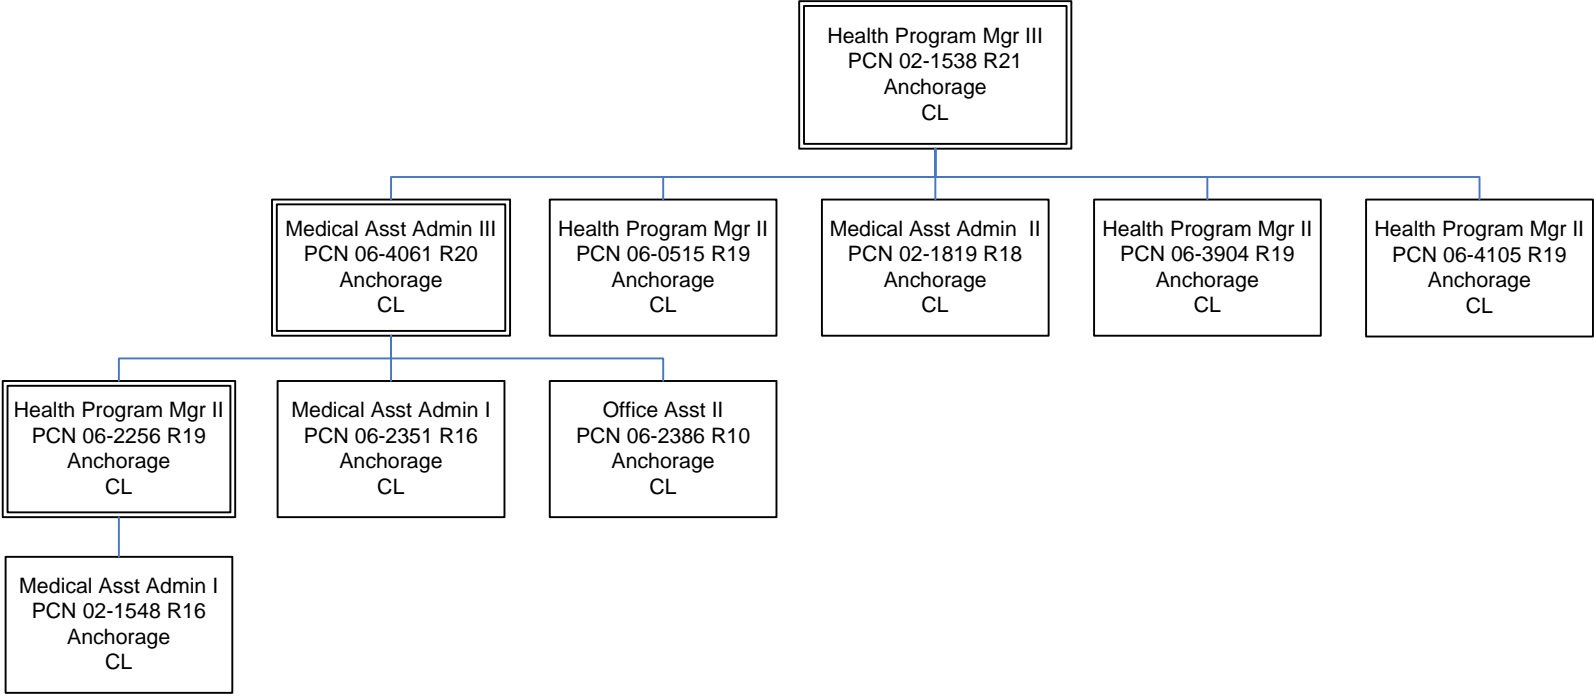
Health Program Mgr III
PCN 02-1538 R21
Anchorage
CL

Medical Asst Admin III
PCN 06-4061 R20
Anchorage
CL

Health Program Mgr II
PCN 06-0515 R19
Anchorage
CL

Medical Asst Admin  II
PCN 02-1819 R18
Anchorage
CL

Health Program Mgr II
PCN 06-3904 R19
Anchorage
CL

Health Program Mgr II
PCN 06-4105 R19
Anchorage
CL

Health Program Mgr II
PCN 06-2256 R19
Anchorage
CL

Medical Asst Admin I
PCN 06-2351 R16
Anchorage
CL

Office Asst II
PCN 06-2386 R10
Anchorage
CL

Medical Asst Admin I
PCN 02-1548 R16
Anchorage
CL